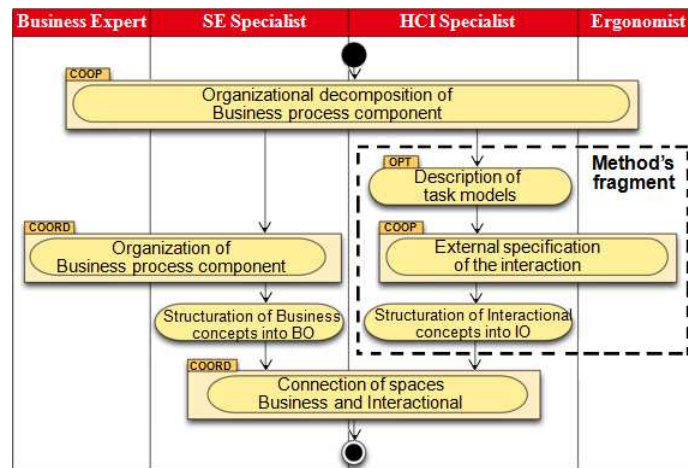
Business Expert | SE Specialist | HCI Specialist | Ergonomist

COOP
Organizational decomposition of Business process component

OPT
Description of task models

Method's fragment

COORD
Organization of Business process component

COOP
External specification of the interaction

Structuration of Business concepts into BO

Structuration of Interactional concepts into IO

COORD
Connection of spaces Business and Interactional